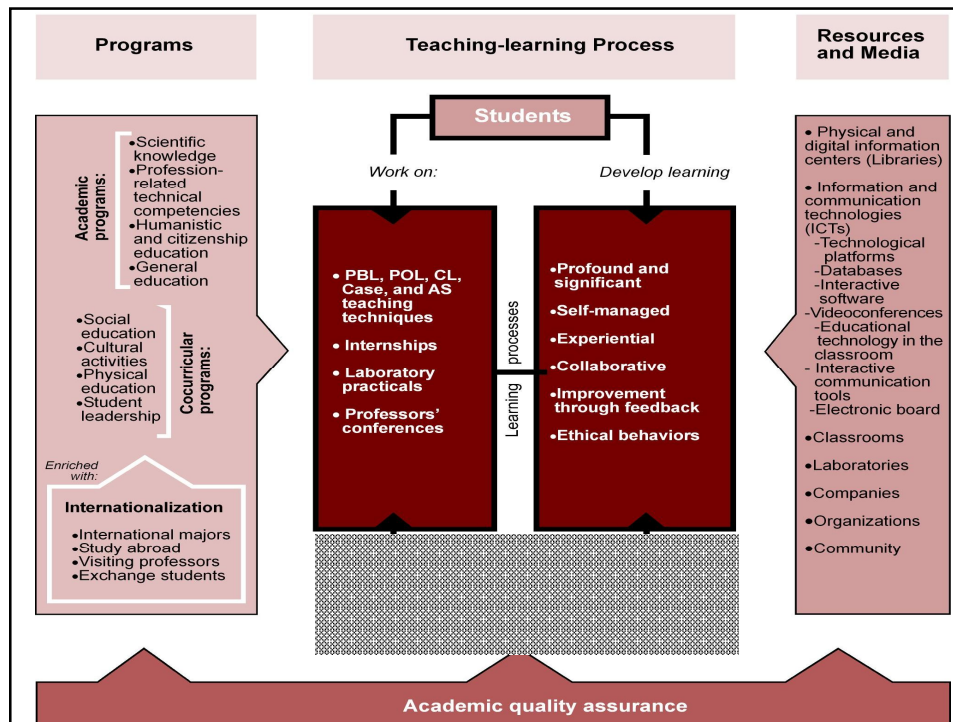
Programs

Teaching-learning Process

Resources and Media

Students

Work on:

Develop learning

Academic programs:
•Scientific knowledge
•Profession-related technical competencies
•Humanistic and citizenship education
•General education

Cocurricular programs:
•Social education
•Cultural activities
•Physical education
•Student leadership

Enriched with:

Internationalization
•International majors
•Study abroad
•Visiting professors
•Exchange students

• PBL, POL, CL, Case, and AS teaching techniques
• Internships
• Laboratory practicals
• Professors' conferences

Learning processes

•Profound and significant
•Self-managed
•Experiential
•Collaborative
•Improvement through feedback
•Ethical behaviors

• Physical and digital information centers (Libraries)
• Information and communication technologies (ICTs)
-Technological platforms
-Databases
-Interactive software
-Videoconferences
-Educational technology in the classroom
- Interactive communication tools
-Electronic board
•Classrooms
•Laboratories
•Companies
•Organizations
•Community

Academic quality assurance